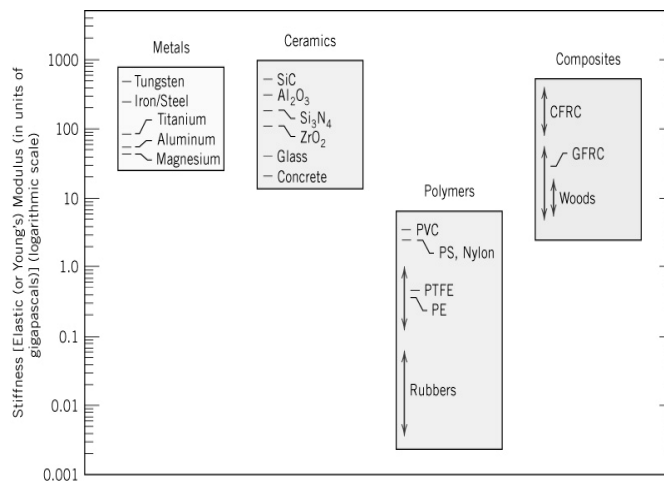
Stiffness [Elastic (or Young's) Modulus (in units of gigapascals)] (logarithmic scale)

1000
100
10
1.0
0.1
0.01
0.001

Metals
Tungsten
Iron/Steel
Titanium
Aluminum
Magnesium

Ceramics
SiC
$Al_2O_3$
$Si_3N_4$
$ZrO_2$
Glass
Concrete

Polymers
PVC
PS, Nylon
PTFE
PE
Rubbers

Composites
CFRC
GFRC
Woods